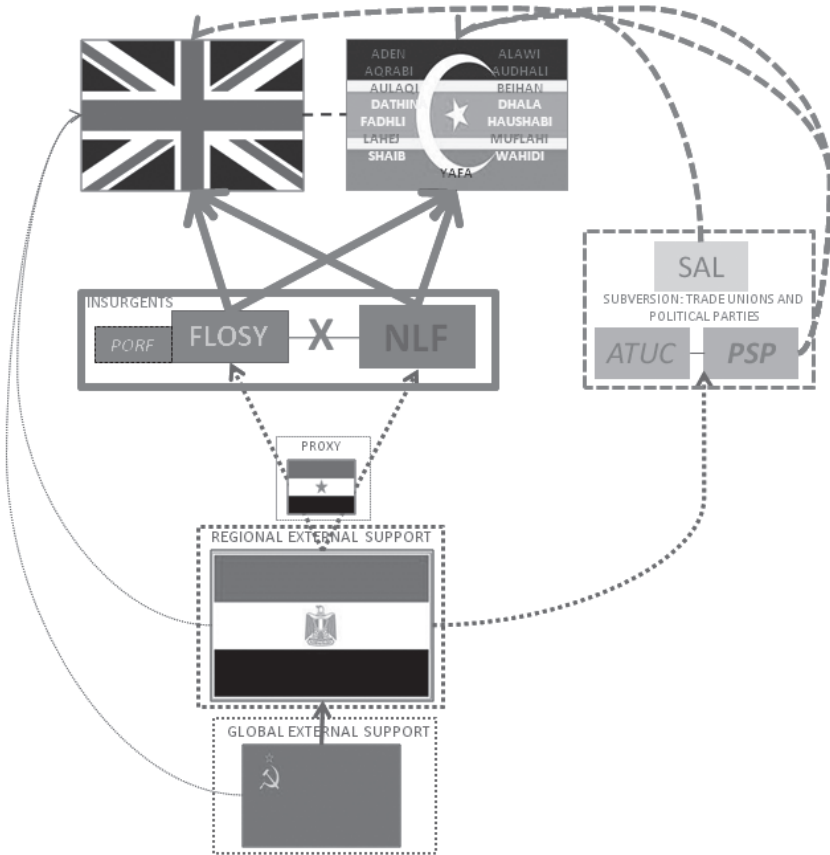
ADEN
AQRABI
AULAQI
DATHINA
FADHLI
LAHEJ
SHAIB
ALAWI
AUDHALI
BEIHAN
DHALA
HAUSHABI
MUFLAHI
WAHIDI
YAFA

SAL
SUBVERSION: TRADE UNIONS AND POLITICAL PARTIES
ATUC
PSP

INSURGENTS
PORF
FLOSY
X
NLF

PROXY

REGIONAL EXTERNAL SUPPORT

GLOBAL EXTERNAL SUPPORT